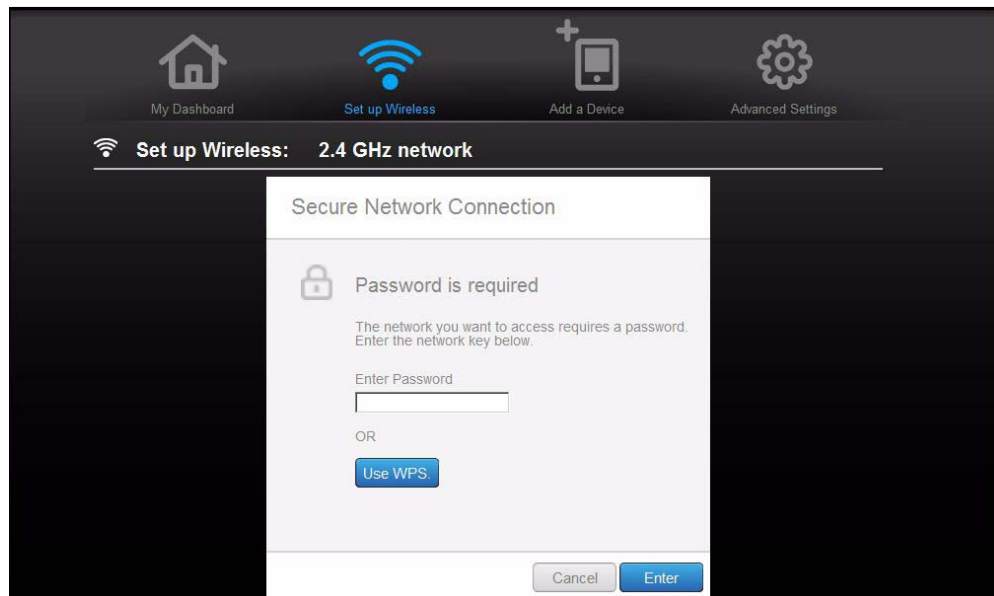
My Dashboard

Set up Wireless

Add a Device

Advanced Settings

Set up Wireless: 2.4 GHz network

Secure Network Connection

Password is required

The network you want to access requires a password. Enter the network key below.

Enter Password

OR

Use WPS.

Cancel

Enter